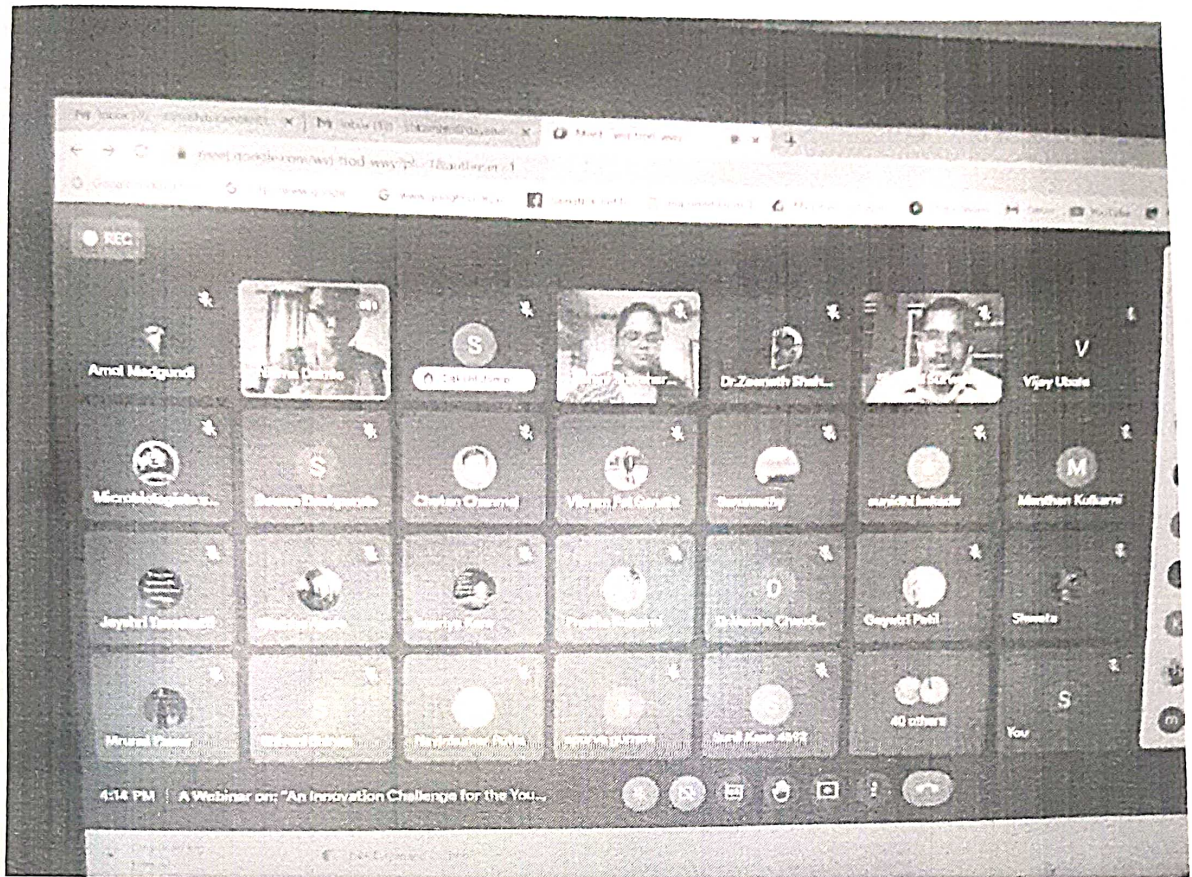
REC

Amol Madgundi

S

V

Dr.Zeenath Shah...

Vijay Ubale

Microbiologistsoc...

S

Chetan Channal

Vikram Pal Gandhi

sunidhi bakale

M

Manthan Kulkarni

Jayshri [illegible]

D

Gayatri Patil

Shweta

Mrunal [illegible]

40 others

S

You

4:14 PM | A Webinar on: "An Innovation Challenge for the You...